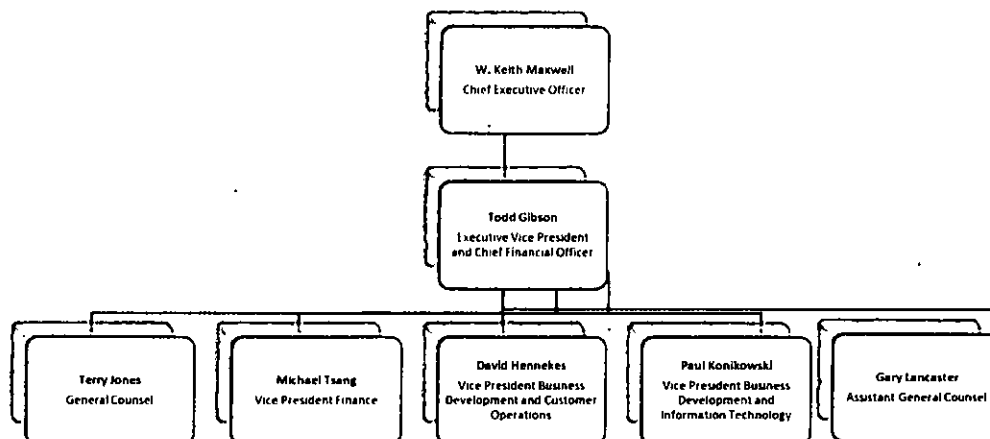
W. Keith Maxwell
Chief Executive Officer

Todd Gibson
Executive Vice President and Chief Financial Officer

Terry Jones
General Counsel

Michael Tsang
Vice President Finance

David Hennekes
Vice President Business Development and Customer Operations

Paul Konikowski
Vice President Business Development and Information Technology

Gary Lancaster
Assistant General Counsel